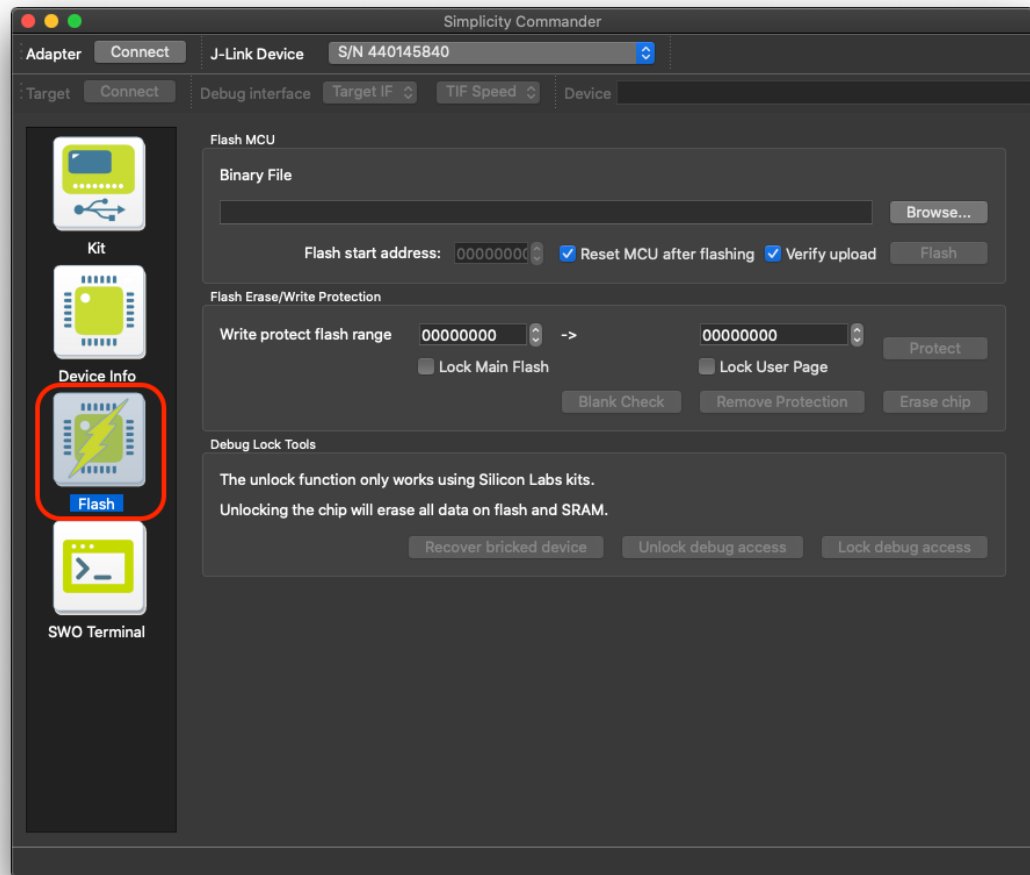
Simplicity Commander

Adapter Connect J-Link Device S/N 440145840

Target Connect Debug interface Target IF TIF Speed Device

Kit

Device Info

Flash

SWO Terminal

Flash MCU

Binary File

Browse...

Flash start address: 0000000C Reset MCU after flashing Verify upload Flash

Flash Erase/Write Protection

Write protect flash range 00000000 -> 00000000 Protect

Lock Main Flash Lock User Page

Blank Check Remove Protection Erase chip

Debug Lock Tools

The unlock function only works using Silicon Labs kits.

Unlocking the chip will erase all data on flash and SRAM.

Recover bricked device Unlock debug access Lock debug access